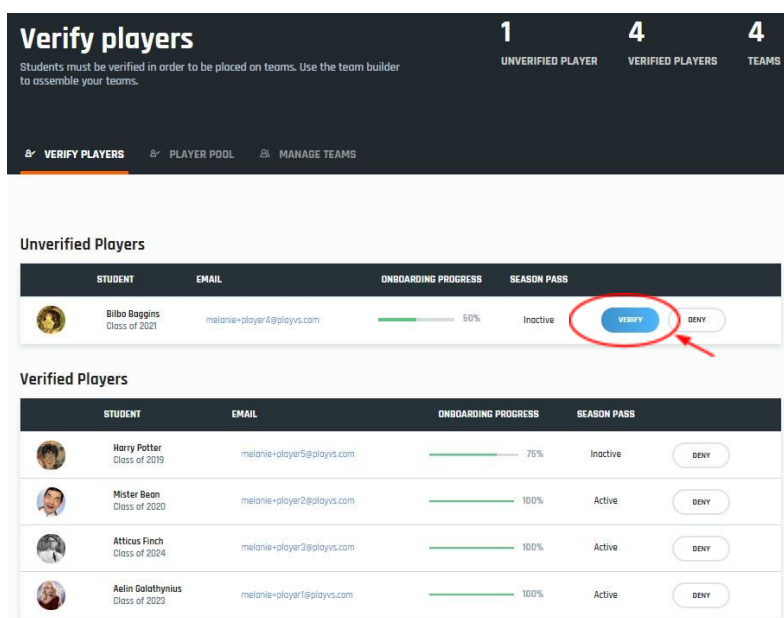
Verify players

Students must be verified in order to be placed on teams. Use the team builder to assemble your teams.

1 UNVERIFIED PLAYER

4 VERIFIED PLAYERS

4 TEAMS

VERIFY PLAYERS PLAYER POOL MANAGE TEAMS

Unverified Players

| STUDENT | EMAIL | ONBOARDING PROGRESS | SEASON PASS | |
|---|---|---|---|---|
| Bilbo Baggins Class of 2021 | melanie+player4@playvs.com | 50% | Inactive | VERIFY DENY |

Verified Players

| STUDENT | EMAIL | ONBOARDING PROGRESS | SEASON PASS | |
|---|---|---|---|---|
| Harry Potter Class of 2019 | melanie+player5@playvs.com | 75% | Inactive | DENY |
| Mister Bean Class of 2020 | melanie+player2@playvs.com | 100% | Active | DENY |
| Atticus Finch Class of 2024 | melanie+player3@playvs.com | 100% | Active | DENY |
| Aelin Galathynius Class of 2023 | melanie+player1@playvs.com | 100% | Active | DENY |